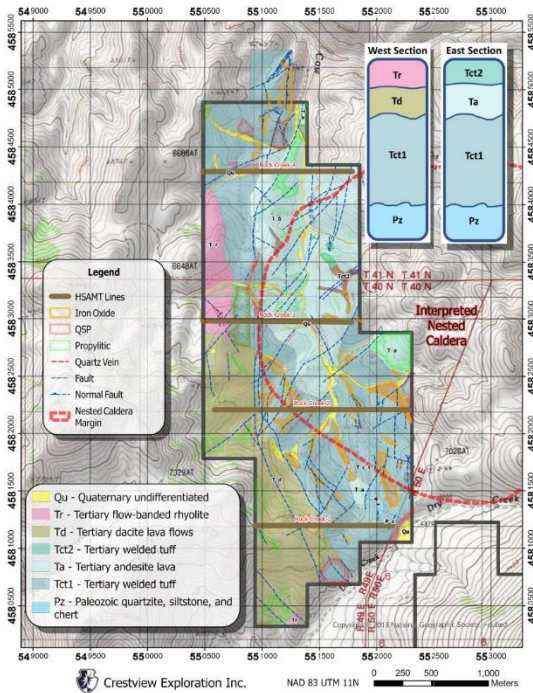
54 9000
54 9500
55 0000
55 0500
55 1000
55 1500
55 2000
55 2500
55 3000

458 5000
458 4500
458 4000
458 3500
458 3000
458 2500
458 2000
458 1500
458 1000
458 0500

West Section
Tr
Td
Tct1
Pz

East Section
Tct2
Ta
Tct1
Pz

Cow

6686AT
8648AT
7329AT
7026AT

Rock Creek 4
Rock Creek 3
Rock Creek 2
Rock Creek 1

Tr
Ta
Tct2
Qu

T 41 N T 41 N
T 40 N T 40 N

Interpreted Nested Caldera

Dry Creek

Legend
HSAMT Lines
Iron Oxide
QSP
Propylitic
Quartz Vein
Fault
Normal Fault
Nested Caldera Margin

Qu - Quaternary undifferentiated
Tr - Tertiary flow-banded rhyolite
Td - Tertiary dacite lava flows
Tct2 - Tertiary welded tuff
Ta - Tertiary andesite lava
Tct1 - Tertiary welded tuff
Pz - Paleozoic quartzite, siltstone, and chert

Copyright © 2013 National Geographic Society, i-cubed

Crestview Exploration Inc.
NAD 83 UTM 11N
0 250 500 1,000 Meters